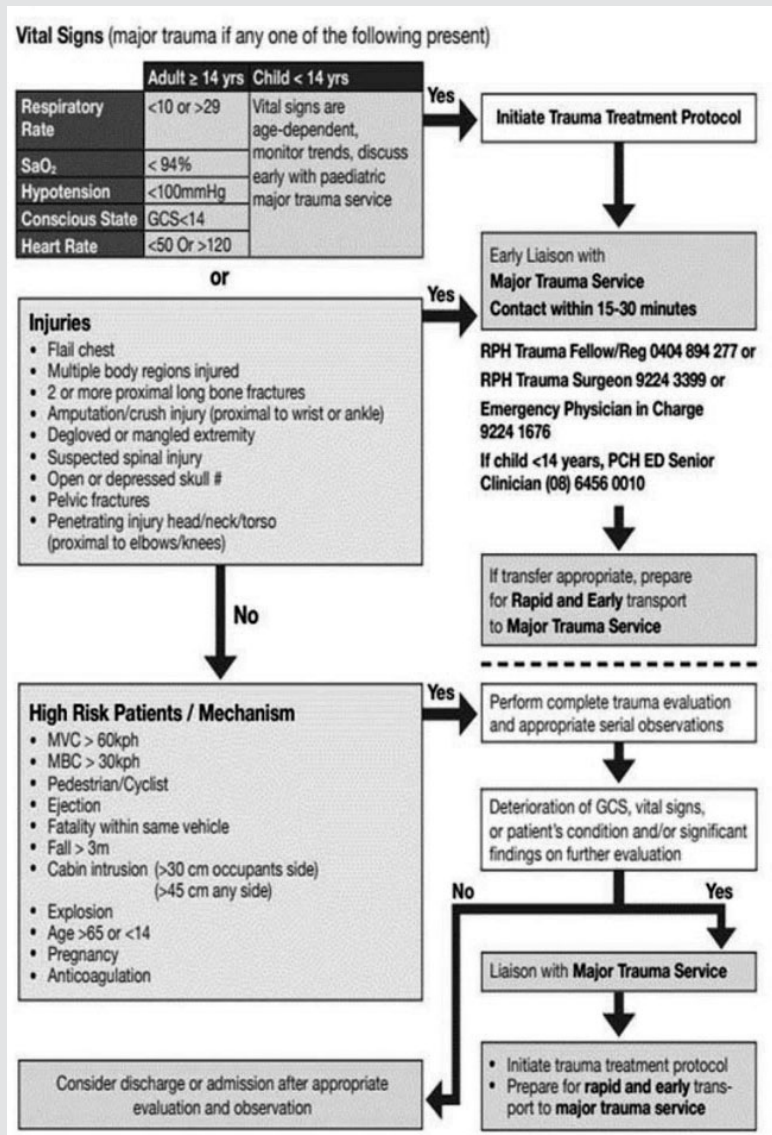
Vital Signs (major trauma if any one of the following present)

| | Adult ≥ 14 yrs | Child < 14 yrs |
|---|---|---|
| Respiratory Rate | <10 or >29 | Vital signs are age-dependent, monitor trends, discuss early with paediatric major trauma service |
| $SaO_2$ | < 94% | |
| Hypotension | <100mmHg | |
| Conscious State | GCS<14 | |
| Heart Rate | <50 Or >120 | |

Yes

Initiate Trauma Treatment Protocol

or

Injuries
• Flail chest
• Multiple body regions injured
• 2 or more proximal long bone fractures
• Amputation/crush injury (proximal to wrist or ankle)
• Degloved or mangled extremity
• Suspected spinal injury
• Open or depressed skull #
• Pelvic fractures
• Penetrating injury head/neck/torso (proximal to elbows/knees)

Yes

Early Liaison with Major Trauma Service Contact within 15-30 minutes

RPH Trauma Fellow/Reg 0404 894 277 or
RPH Trauma Surgeon 9224 3399 or
Emergency Physician in Charge 9224 1676
If child <14 years, PCH ED Senior Clinician (08) 6456 0010

If transfer appropriate, prepare for Rapid and Early transport to Major Trauma Service

No

High Risk Patients / Mechanism
• MVC > 60kph
• MBC > 30kph
• Pedestrian/Cyclist
• Ejection
• Fatality within same vehicle
• Fall > 3m
• Cabin intrusion (>30 cm occupants side) (>45 cm any side)
• Explosion
• Age >65 or <14
• Pregnancy
• Anticoagulation

Yes

Perform complete trauma evaluation and appropriate serial observations

Deterioration of GCS, vital signs, or patient's condition and/or significant findings on further evaluation

No

Yes

Liaison with Major Trauma Service

• Initiate trauma treatment protocol
• Prepare for rapid and early transport to major trauma service

Consider discharge or admission after appropriate evaluation and observation